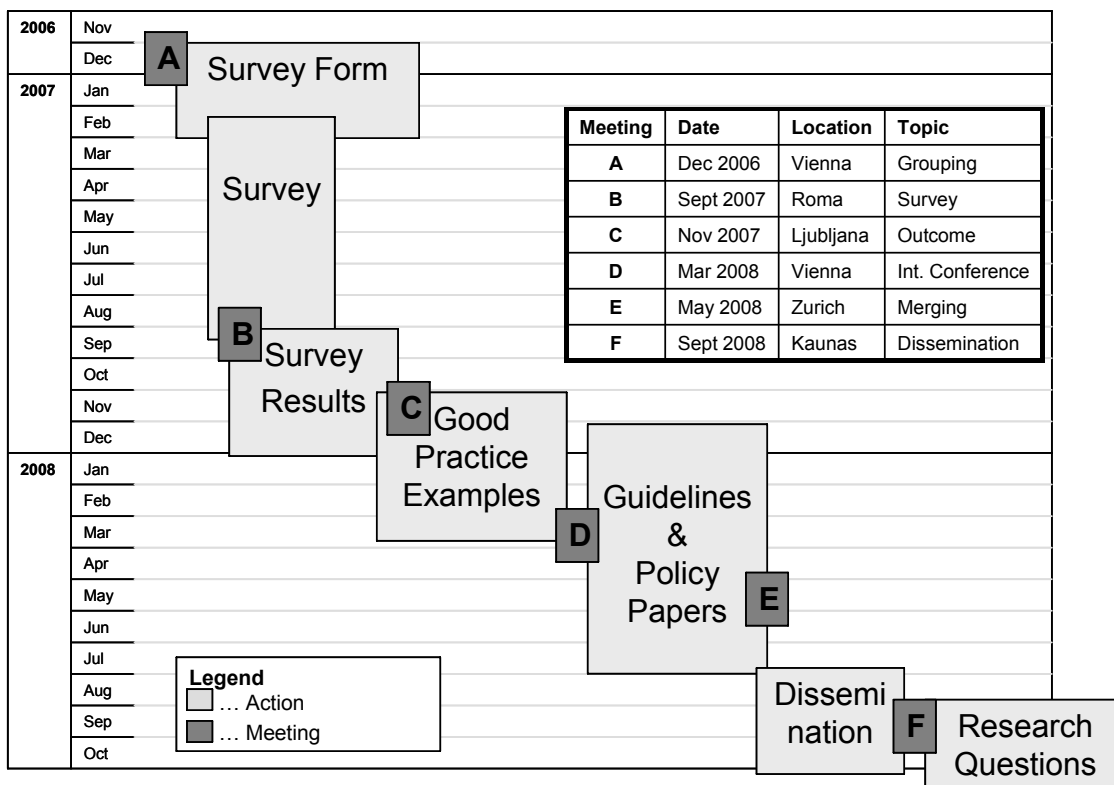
2006 Nov
Dec
2007 Jan
Feb
Mar
Apr
May
Jun
Jul
Aug
Sep
Oct
Nov
Dec
2008 Jan
Feb
Mar
Apr
May
Jun
Jul
Aug
Sep
Oct

A Survey Form

Survey

B Survey Results

C Good Practice Examples

D Guidelines & Policy Papers

E

Dissemination

F Research Questions

| Meeting | Date | Location | Topic |
|---|---|---|---|
| A | Dec 2006 | Vienna | Grouping |
| B | Sept 2007 | Roma | Survey |
| C | Nov 2007 | Ljubljana | Outcome |
| D | Mar 2008 | Vienna | Int. Conference |
| E | May 2008 | Zurich | Merging |
| F | Sept 2008 | Kaunas | Dissemination |

Legend
… Action
… Meeting